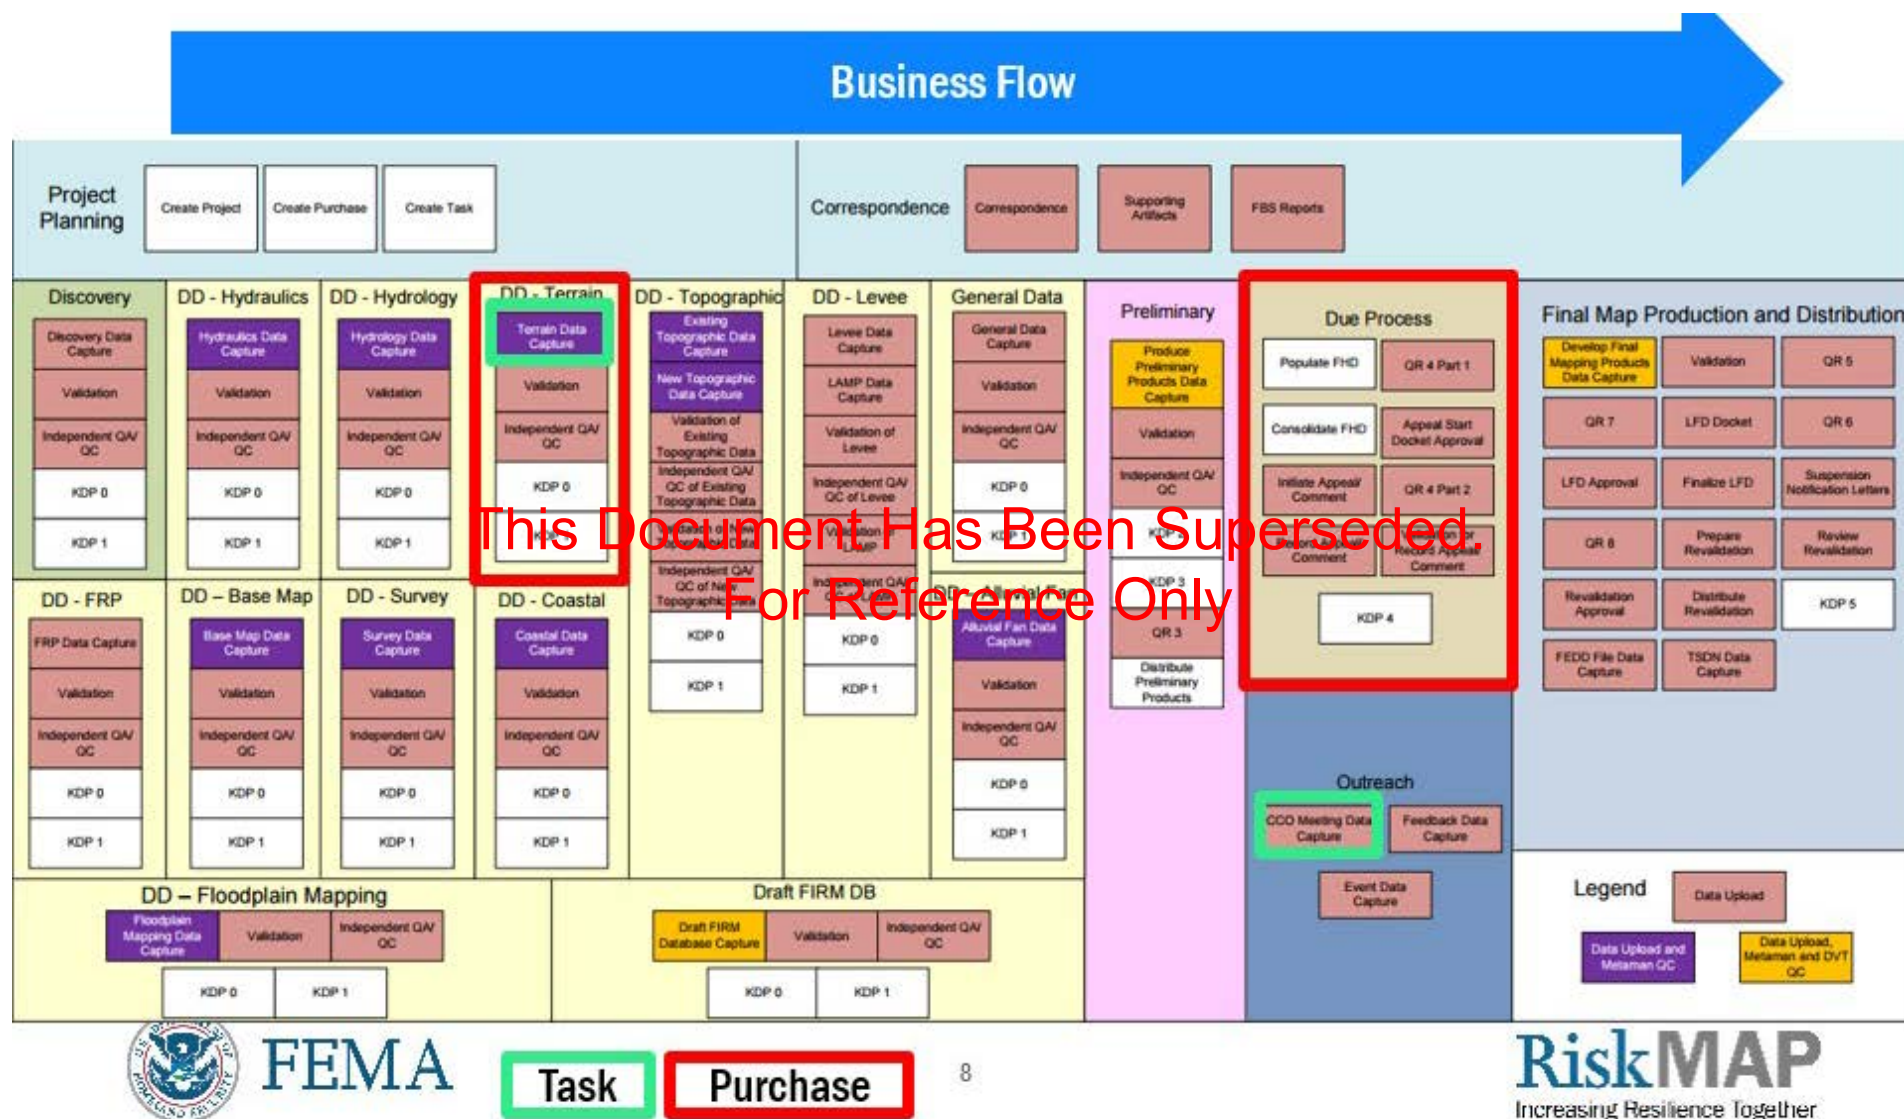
Business Flow

Project Planning
Create Project
Create Purchase
Create Task

Correspondence
Correspondence
Supporting Artifacts
FBS Reports

Discovery
Discovery Data Capture
Validation
Independent QA/QC
KDP 0
KDP 1

DD - Hydraulics
Hydraulics Data Capture
Validation
Independent QA/QC
KDP 0
KDP 1

DD - Hydrology
Hydrology Data Capture
Validation
Independent QA/QC
KDP 0
KDP 1

DD - Terrain
Terrain Data Capture
Validation
Independent QA/QC
KDP 0
KDP 1

DD - Topographic
Existing Topographic Data Capture
New Topographic Data Capture
Validation of Existing Topographic Data
Independent QA/QC of Existing Topographic Data
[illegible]
Independent QA/QC of New Topographic Data
KDP 0
KDP 1

DD - Levee
Levee Data Capture
LAMP Data Capture
Validation of Levee
Independent QA/QC of Levee
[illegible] LAMP
Independent QA/QC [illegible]
KDP 0
KDP 1

General Data
General Data Capture
Validation
Independent QA/QC
KDP 0
KDP 1

Preliminary
Produce Preliminary Products Data Capture
Validation
Independent QA/QC
KDP 2
KDP 3
QR 3
Distribute Preliminary Products

Due Process
Populate FHD
QR 4 Part 1
Consolidate FHD
Appeal Start Docket Approval
Initiate Appeal/Comment
QR 4 Part 2
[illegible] Comment
Record Appeal Comment
KDP 4

Final Map Production and Distribution
Develop Final Mapping Products Data Capture
Validation
QR 5
QR 7
LFD Docket
QR 6
LFD Approval
Finalize LFD
Suspension Notification Letters
QR 8
Prepare Revalidation
Review Revalidation
Revalidation Approval
Distribute Revalidation
KDP 5
FEDD File Data Capture
TSDN Data Capture

DD - FRP
FRP Data Capture
Validation
Independent QA/QC
KDP 0
KDP 1

DD – Base Map
Base Map Data Capture
Validation
Independent QA/QC
KDP 0
KDP 1

DD - Survey
Survey Data Capture
Validation
Independent QA/QC
KDP 0
KDP 1

DD - Coastal
Coastal Data Capture
Validation
Independent QA/QC
KDP 0
KDP 1

DD - Alluvial Fan
Alluvial Fan Data Capture
Validation
Independent QA/QC
KDP 0
KDP 1

Outreach
CCO Meeting Data Capture
Feedback Data Capture
Event Data Capture

DD – Floodplain Mapping
Floodplain Mapping Data Capture
Validation
Independent QA/QC
KDP 0
KDP 1

Draft FIRM DB
Draft FIRM Database Capture
Validation
Independent QA/QC
KDP 0
KDP 1

Legend
Data Upload
Data Upload and Metaman QC
Data Upload, Metaman and DVT QC

This Document Has Been Superseded
For Reference Only

FEMA
Task
Purchase
8
RiskMAP
Increasing Resilience Together